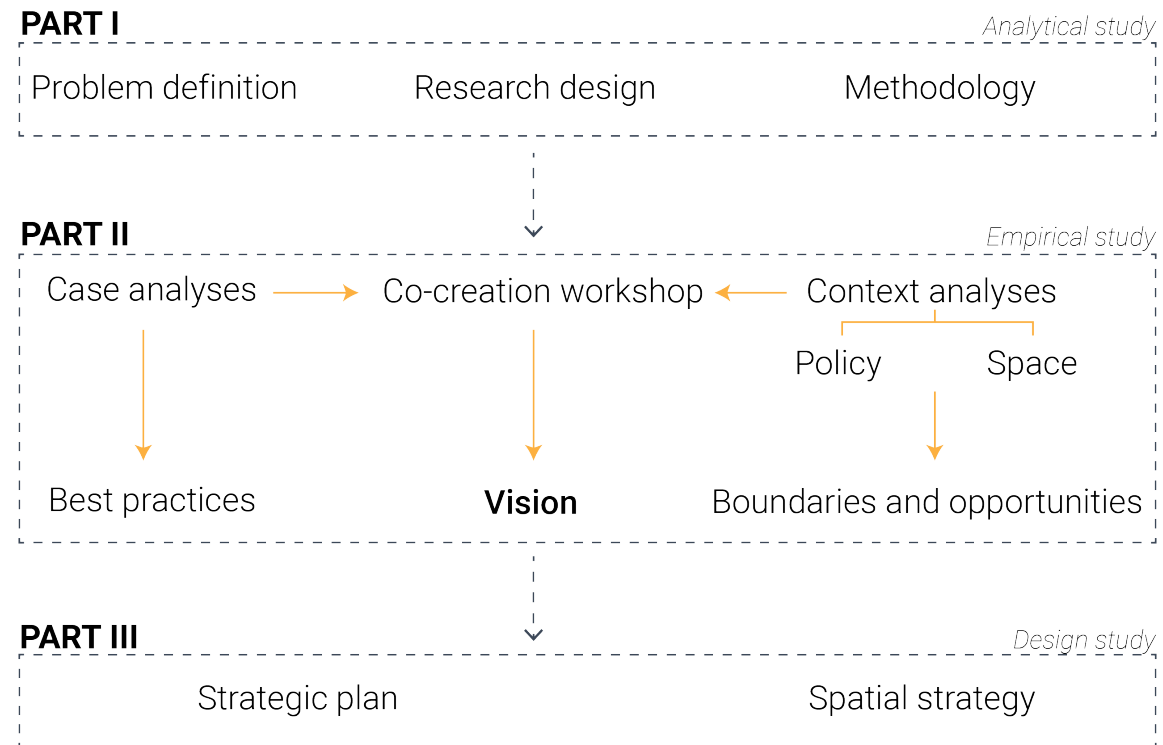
PART I

Analytical study

Problem definition

Research design

Methodology

PART II

Empirical study

Case analyses

Co-creation workshop

Context analyses

Policy

Space

Best practices

Vision

Boundaries and opportunities

PART III

Design study

Strategic plan

Spatial strategy